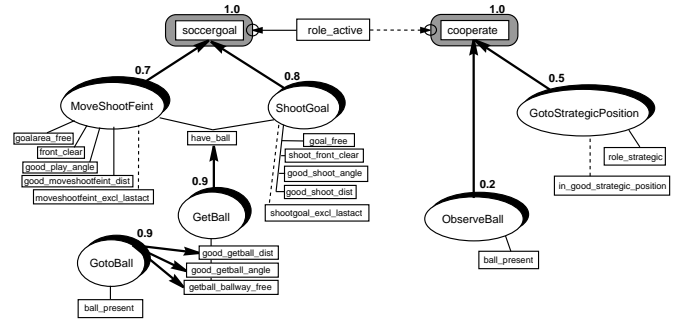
1.0
soccergoal
role_active
1.0
cooperate
0.7
0.8
0.5
MoveShootFeint
ShootGoal
GotoStrategicPosition
goalarea_free
front_clear
good_play_angle
good_moveshootfeint_dist
moveshootfeint_excl_lastact
have_ball
goal_free
shoot_front_clear
good_shoot_angle
good_shoot_dist
shootgoal_excl_lastact
role_strategic
in_good_strategic_position
0.9
GetBall
0.2
ObserveBall
0.9
GotoBall
good_getball_dist
good_getball_angle
getball_ballway_free
ball_present
ball_present